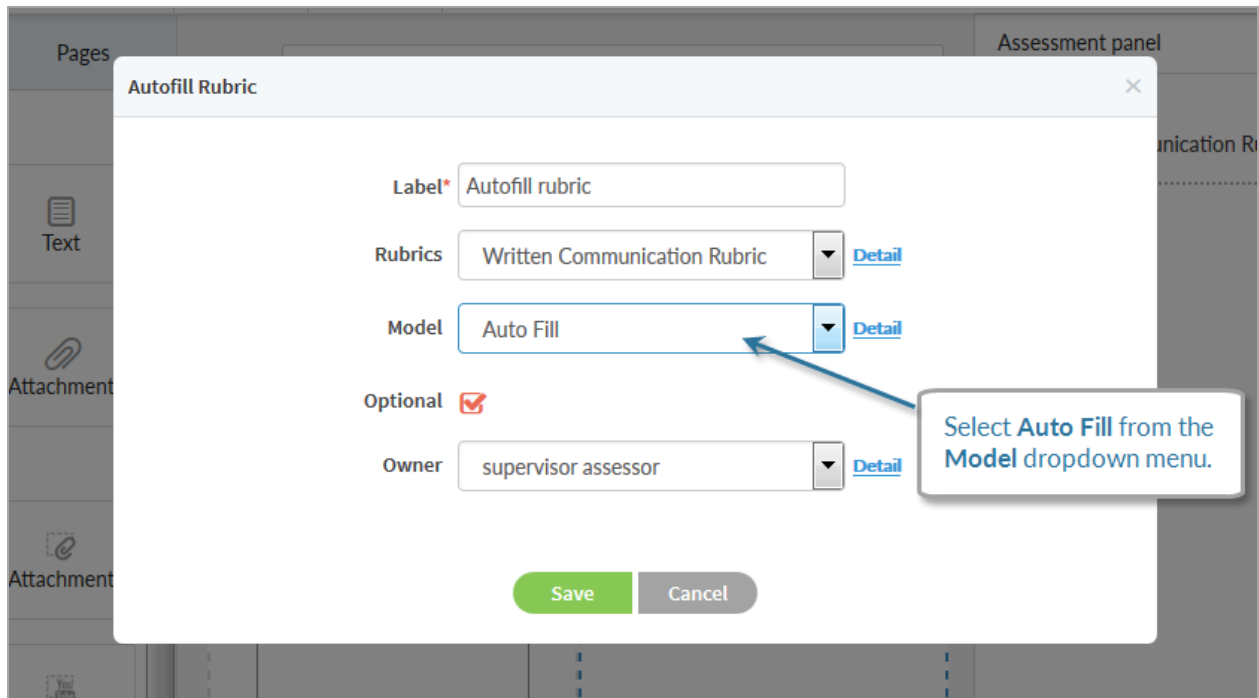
Pages

Assessment panel

unication Ru

Text

Attachment

Attachment

Autofill Rubric

×

Label* Autofill rubric

Rubrics Written Communication Rubric Detail

Model Auto Fill Detail

Optional

Owner supervisor assessor Detail

Select **Auto Fill** from the **Model** dropdown menu.

Save Cancel